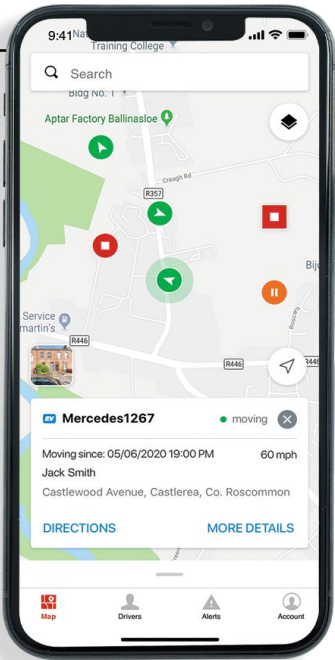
9:41 Na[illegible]
Training College

Search

Bldg No. 1

Aptar Factory Ballinasloe

Creagh Rd

R357

Bij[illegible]

Service
martin's

R446

R446

Roscrea

R446

EV Mercedes1267

moving

Moving since: 05/06/2020 19:00 PM

60 mph

Jack Smith

Castlewood Avenue, Castlerea, Co. Roscommon

DIRECTIONS

MORE DETAILS

Map

Drivers

Alerts

Account